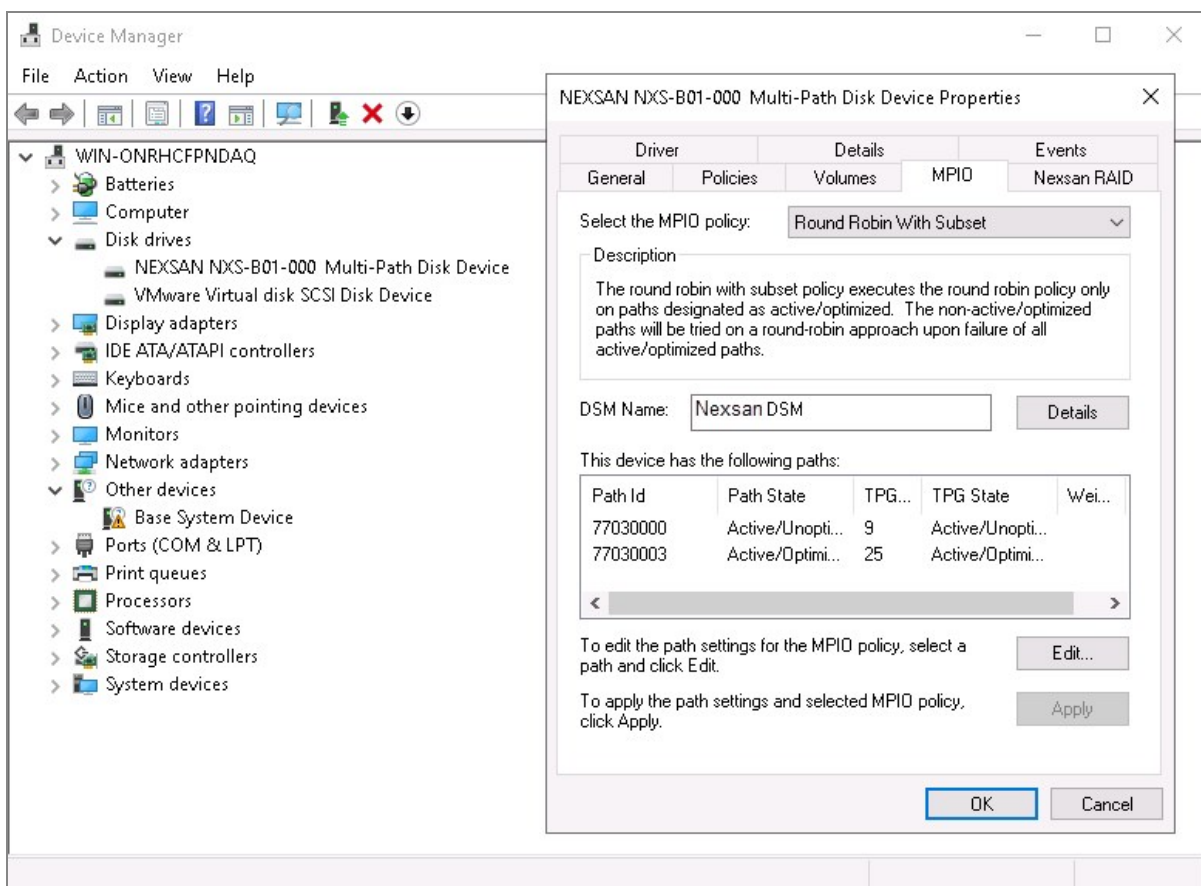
Device Manager

File Action View Help

WIN-ONRHCFPNDAQ
Batteries
Computer
Disk drives
NEXSAN NXS-B01-000 Multi-Path Disk Device
VMware Virtual disk SCSI Disk Device
Display adapters
IDE ATA/ATAPI controllers
Keyboards
Mice and other pointing devices
Monitors
Network adapters
Other devices
Base System Device
Ports (COM & LPT)
Print queues
Processors
Software devices
Storage controllers
System devices

NEXSAN NXS-B01-000 Multi-Path Disk Device Properties

Driver | Details | Events
General | Policies | Volumes | MPIO | Nexsan RAID

Select the MPIO policy: Round Robin With Subset

Description

The round robin with subset policy executes the round robin policy only on paths designated as active/optimized. The non-active/optimized paths will be tried on a round-robin approach upon failure of all active/optimized paths.

DSM Name: Nexsan DSM
Details

This device has the following paths:

| Path Id | Path State | TPG... | TPG State | Wei... |
|---|---|---|---|---|
| 77030000 | Active/Unopti... | 9 | Active/Unopti... | |
| 77030003 | Active/Optimi... | 25 | Active/Optimi... | |

To edit the path settings for the MPIO policy, select a path and click Edit.
Edit...

To apply the path settings and selected MPIO policy, click Apply.
Apply

OK
Cancel